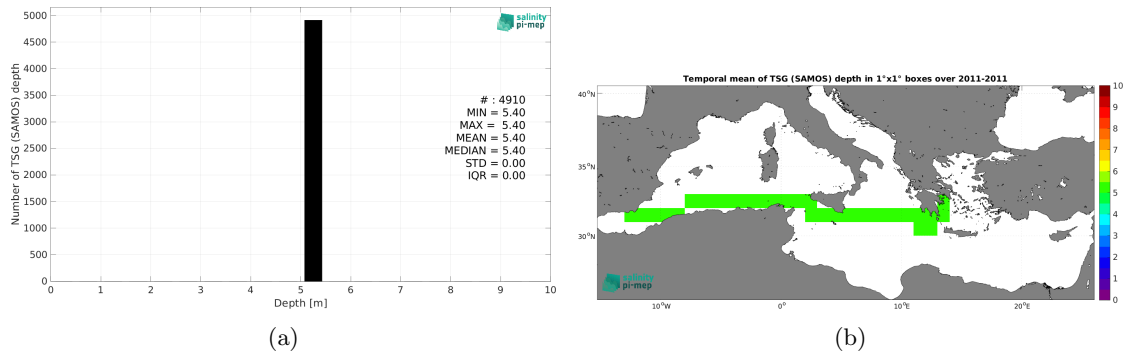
salinity pi-mep

Number of TSG (SAMOS) depth

5000
4500
4000
3500
3000
2500
2000
1500
1000
500
0

# : 4910
MIN = 5.40
MAX = 5.40
MEAN = 5.40
MEDIAN = 5.40
STD = 0.00
IQR = 0.00

0 1 2 3 4 5 6 7 8 9 10

Depth [m]

(a)

Temporal mean of TSG (SAMOS) depth in 1°x1° boxes over 2011-2011

40°N
35°N
30°N

10°W 0° 10°E 20°E

salinity pi-mep

10
9
8
7
6
5
4
3
2
1
0

(b)